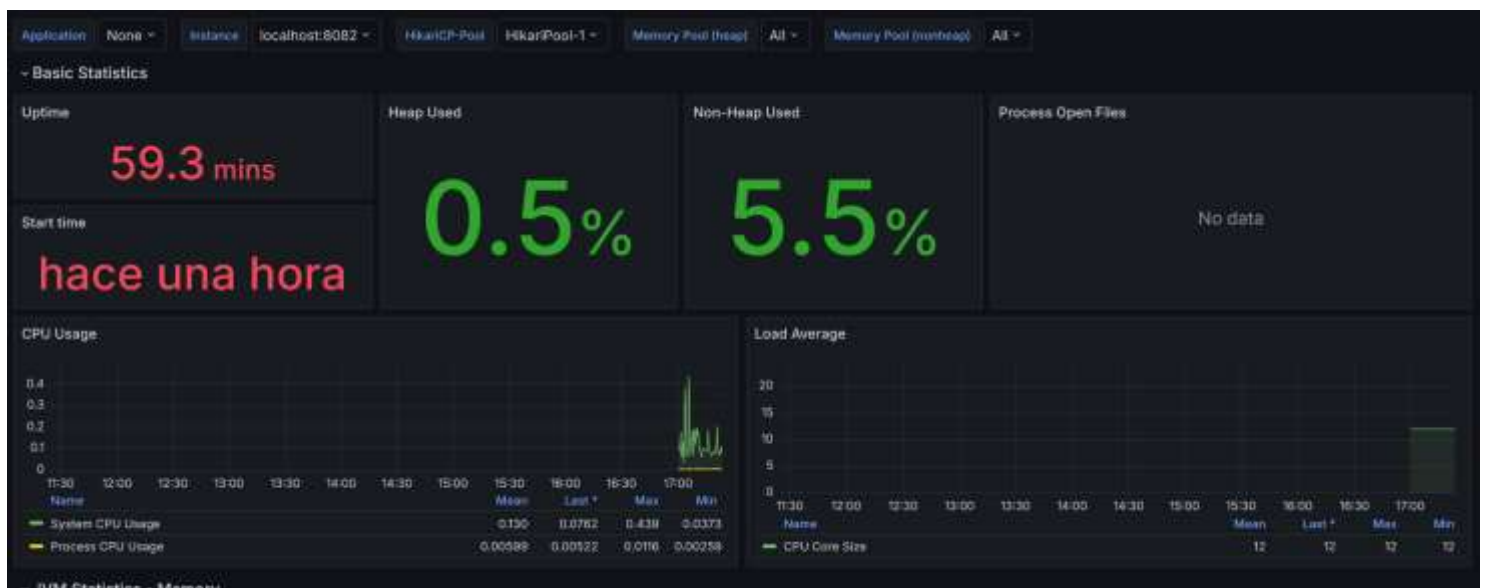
Application None ~ Instance localhost:8082 ~ HikariCP-Pool HikariPool-1 ~ Memory Pool (heap) All ~ Memory Pool (nonheap) All ~

~ Basic Statistics

Uptime

59.3 mins

Start time

hace una hora

Heap Used

0.5%

Non-Heap Used

5.5%

Process Open Files

No data

CPU Usage

0.4
0.3
0.2
0.1
0
11:30 12:00 12:30 13:00 13:30 14:00 14:30 15:00 15:30 16:00 16:30 17:00

| Name | Mean | Last * | Max | Min |
|---|---|---|---|---|
| System CPU Usage | 0.130 | 0.0762 | 0.438 | 0.0373 |
| Process CPU Usage | 0.00589 | 0.00522 | 0.0116 | 0.00258 |

Load Average

20
15
10
5
0
11:30 12:00 12:30 13:00 13:30 14:00 14:30 15:00 15:30 16:00 16:30 17:00

| Name | Mean | Last * | Max | Min |
|---|---|---|---|---|
| CPU Core Size | 12 | 12 | 12 | 12 |

~ JVM Statistics - Memory